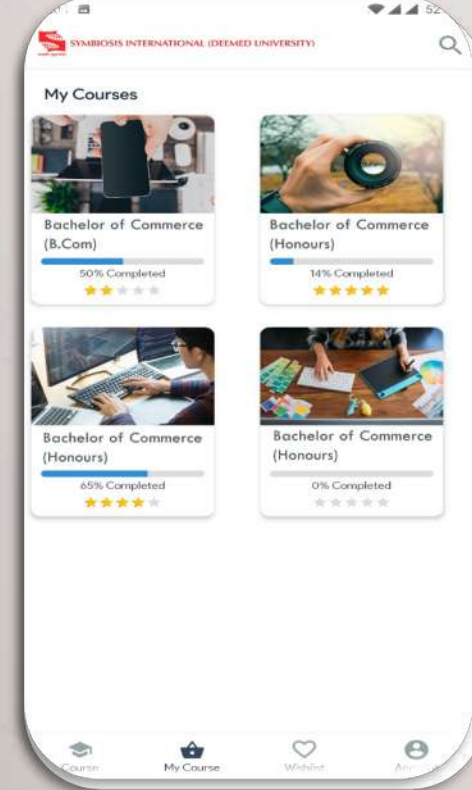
SYMBIOSIS INTERNATIONAL (DEEMED UNIVERSITY)

My Courses

Bachelor of Commerce (B.Com)
50% Completed

Bachelor of Commerce (Honours)
14% Completed

Bachelor of Commerce (Honours)
65% Completed

Bachelor of Commerce (Honours)
0% Completed

Course
My Course
Wishlist
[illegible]